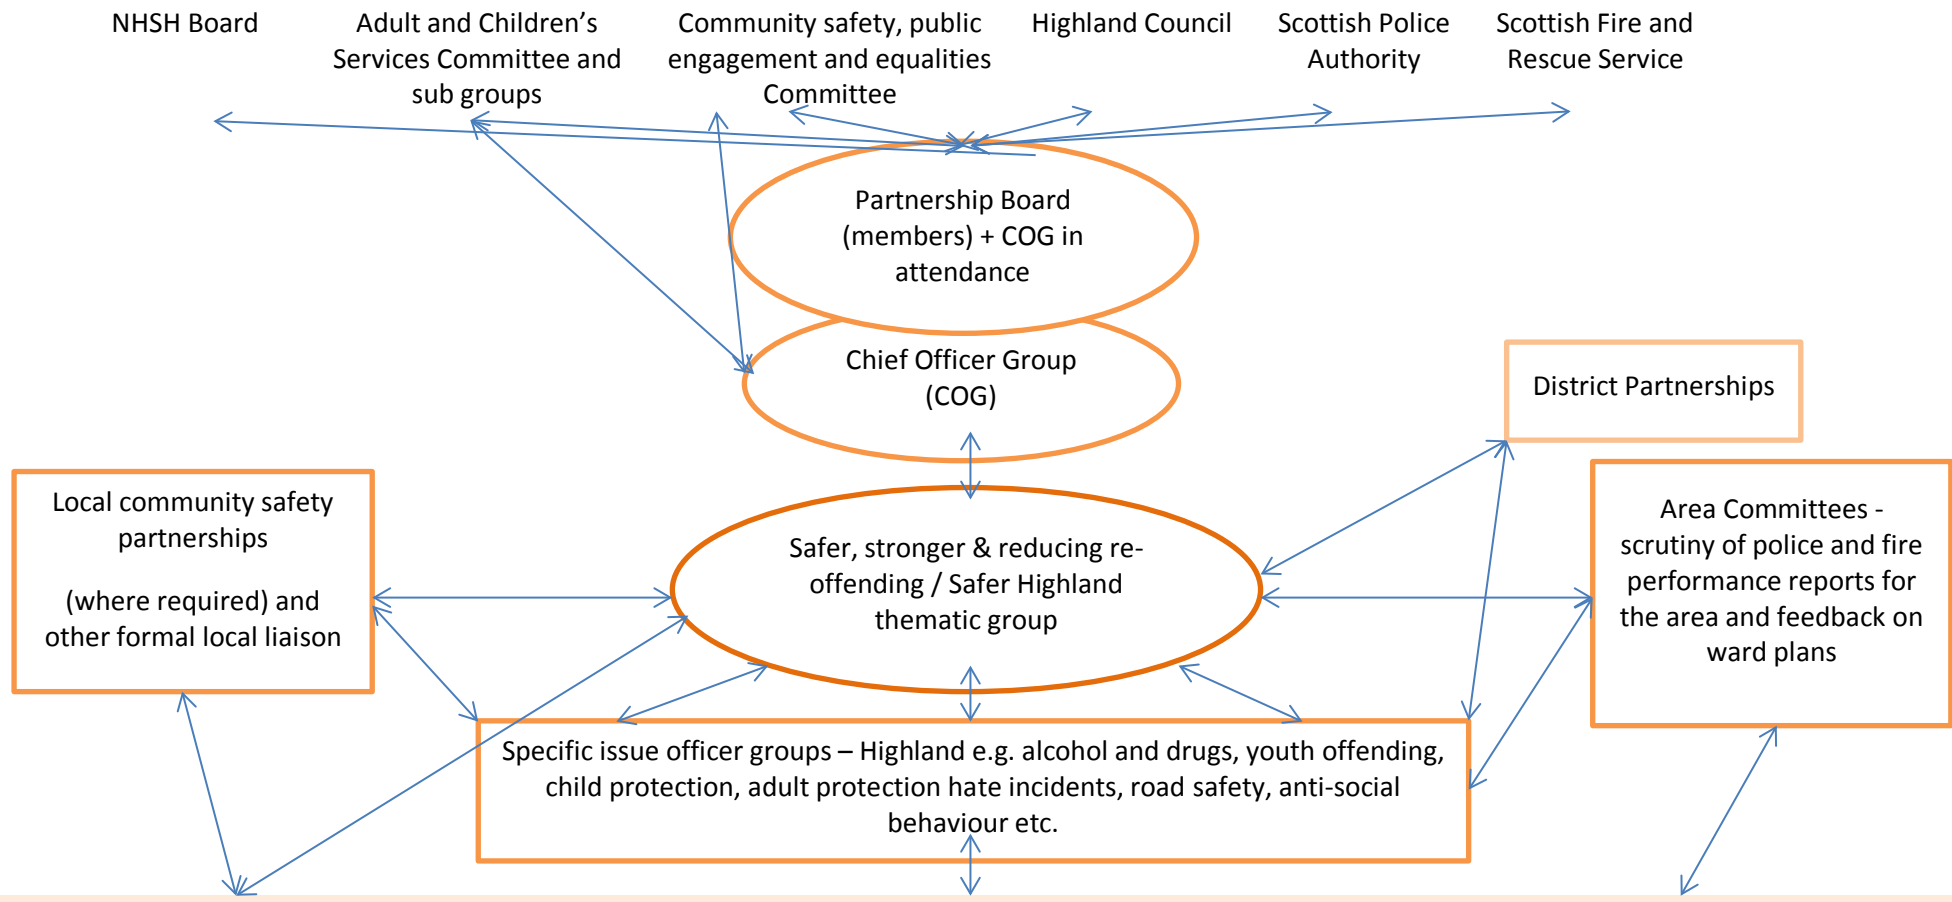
NHSH Board

Adult and Children's Services Committee and sub groups

Community safety, public engagement and equalities Committee

Highland Council

Scottish Police Authority

Scottish Fire and Rescue Service

Partnership Board (members) + COG in attendance

Chief Officer Group (COG)

District Partnerships

Local community safety partnerships

(where required) and other formal local liaison

Safer, stronger & reducing re-offending / Safer Highland thematic group

Area Committees - scrutiny of police and fire performance reports for the area and feedback on ward plans

Specific issue officer groups – Highland e.g. alcohol and drugs, youth offending, child protection, adult protection hate incidents, road safety, anti-social behaviour etc.